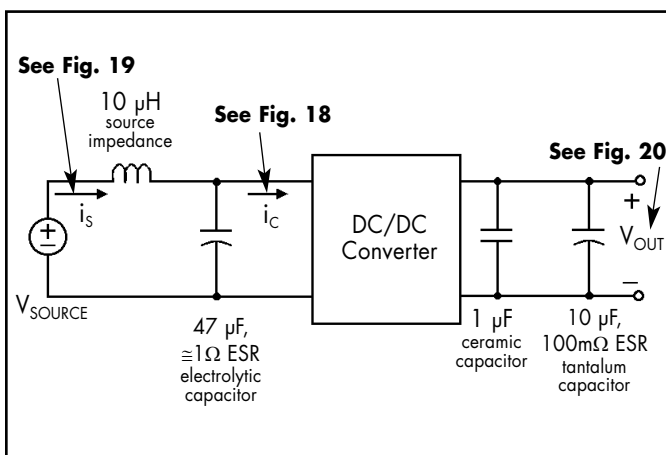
See Fig. 19

10 μH
source
impedance

See Fig. 18

See Fig. 20

$i_S$

$i_C$

DC/DC
Converter

+

$V_{OUT}$

–

$V_{SOURCE}$

47 μF,
$\cong 1\Omega$ ESR
electrolytic
capacitor

1 μF
ceramic
capacitor

10 μF,
$100m\Omega$ ESR
tantalum
capacitor